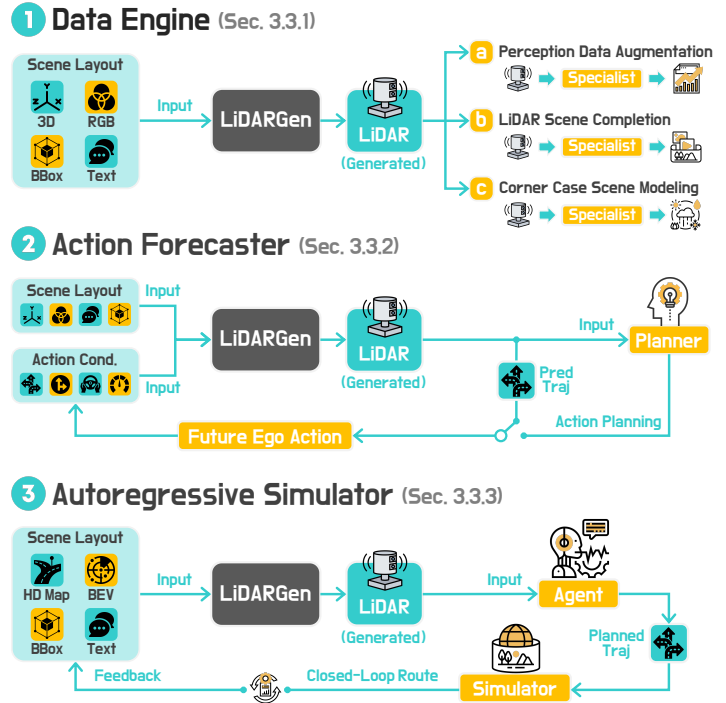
1 Data Engine (Sec. 3.3.1)

Scene Layout
3D
RGB
BBox
Text

Input

LiDARGen

LiDAR
(Generated)

a Perception Data Augmentation
Specialist

b LiDAR Scene Completion
Specialist

c Corner Case Scene Modeling
Specialist

2 Action Forecaster (Sec. 3.3.2)

Scene Layout
Input

Action Cond.
Input

LiDARGen

LiDAR
(Generated)

Input

Planner

Pred Traj

Action Planning

Future Ego Action

3 Autoregressive Simulator (Sec. 3.3.3)

Scene Layout
HD Map
BEV
BBox
Text

Input

LiDARGen

LiDAR
(Generated)

Input

Agent

Planned Traj

Simulator

Closed-Loop Route

Feedback